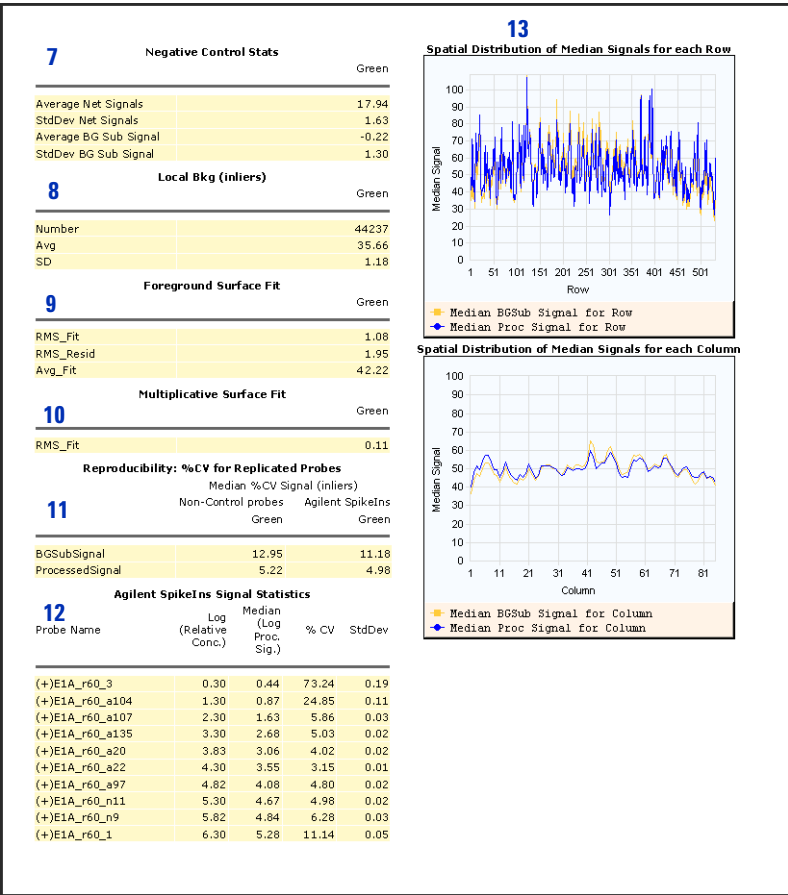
7

Negative Control Stats

| | Green |
|---|---|
| Average Net Signals | 17.94 |
| StdDev Net Signals | 1.63 |
| Average BG Sub Signal | -0.22 |
| StdDev BG Sub Signal | 1.30 |

Local Bkg (inliers)

8

| | Green |
|---|---|
| Number | 44237 |
| Avg | 35.66 |
| SD | 1.18 |

Foreground Surface Fit

9

| | Green |
|---|---|
| RMS_Fit | 1.08 |
| RMS_Resid | 1.95 |
| Avg_Fit | 42.22 |

Multiplicative Surface Fit

10

| | Green |
|---|---|
| RMS_Fit | 0.11 |

Reproducibility: %CV for Replicated Probes

11

Median %CV Signal (inliers)

| | Non-Control probes Green | Agilent SpikeIns Green |
|---|---|---|
| BGSubSignal | 12.95 | 11.18 |
| ProcessedSignal | 5.22 | 4.98 |

Agilent SpikeIns Signal Statistics

12

| Probe Name | Log (Relative Conc.) | Median (Log Proc. Sig.) | % CV | StdDev |
|---|---|---|---|---|
| (+)E1A_r60_3 | 0.30 | 0.44 | 73.24 | 0.19 |
| (+)E1A_r60_a104 | 1.30 | 0.87 | 24.85 | 0.11 |
| (+)E1A_r60_a107 | 2.30 | 1.63 | 5.86 | 0.03 |
| (+)E1A_r60_a135 | 3.30 | 2.68 | 5.03 | 0.02 |
| (+)E1A_r60_a20 | 3.83 | 3.06 | 4.02 | 0.02 |
| (+)E1A_r60_a22 | 4.30 | 3.55 | 3.15 | 0.01 |
| (+)E1A_r60_a97 | 4.82 | 4.08 | 4.80 | 0.02 |
| (+)E1A_r60_n11 | 5.30 | 4.67 | 4.98 | 0.02 |
| (+)E1A_r60_n9 | 5.82 | 4.84 | 6.28 | 0.03 |
| (+)E1A_r60_1 | 6.30 | 5.28 | 11.14 | 0.05 |

13

Spatial Distribution of Median Signals for each Row

Median Signal
100 90 80 70 60 50 40 30 20 10 0
1 51 101 151 201 251 301 351 401 451 501
Row

Median BGSub Signal for Row
Median Proc Signal for Row

Spatial Distribution of Median Signals for each Column

Median Signal
100 90 80 70 60 50 40 30 20 10 0
1 11 21 31 41 51 61 71 81
Column

Median BGSub Signal for Column
Median Proc Signal for Column